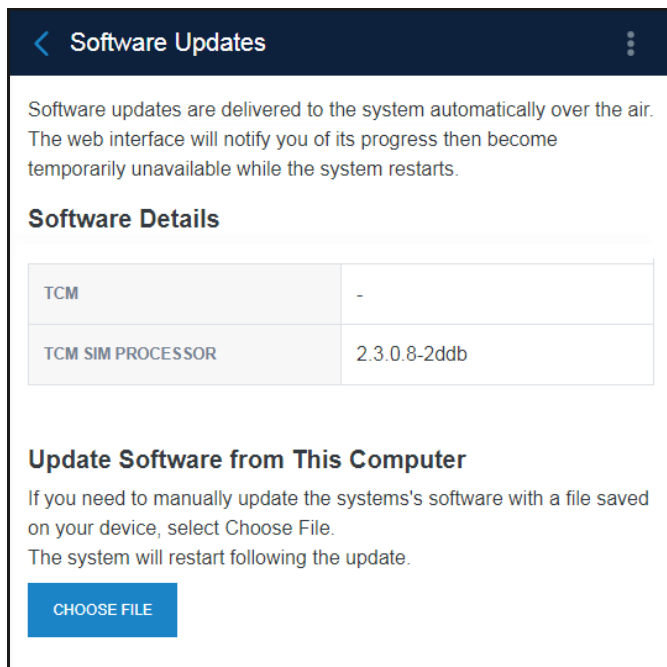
Software Updates

Software updates are delivered to the system automatically over the air. The web interface will notify you of its progress then become temporarily unavailable while the system restarts.

Software Details

| TCM | - |
|---|---|
| TCM SIM PROCESSOR | 2.3.0.8-2ddb |

Update Software from This Computer

If you need to manually update the systems's software with a file saved on your device, select Choose File.
The system will restart following the update.

CHOOSE FILE